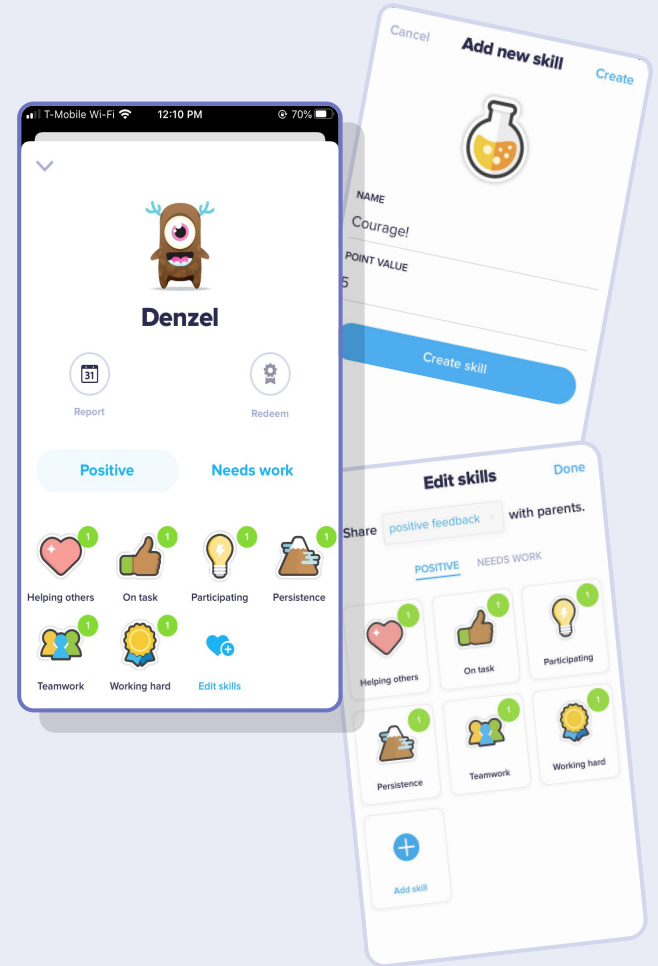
T-Mobile Wi-Fi 12:10 PM 70%

Denzel

31
Report

Redeem

Positive
Needs work

1
Helping others
1
On task
1
Participating
1
Persistence
1
Teamwork
1
Working hard
Edit skills

Cancel
Add new skill
Create

NAME
Courage!
POINT VALUE
5

Create skill

Edit skills
Done

Share positive feedback with parents.

POSITIVE
NEEDS WORK

1
Helping others
1
On task
1
Participating
1
Persistence
1
Teamwork
1
Working hard
Add skill